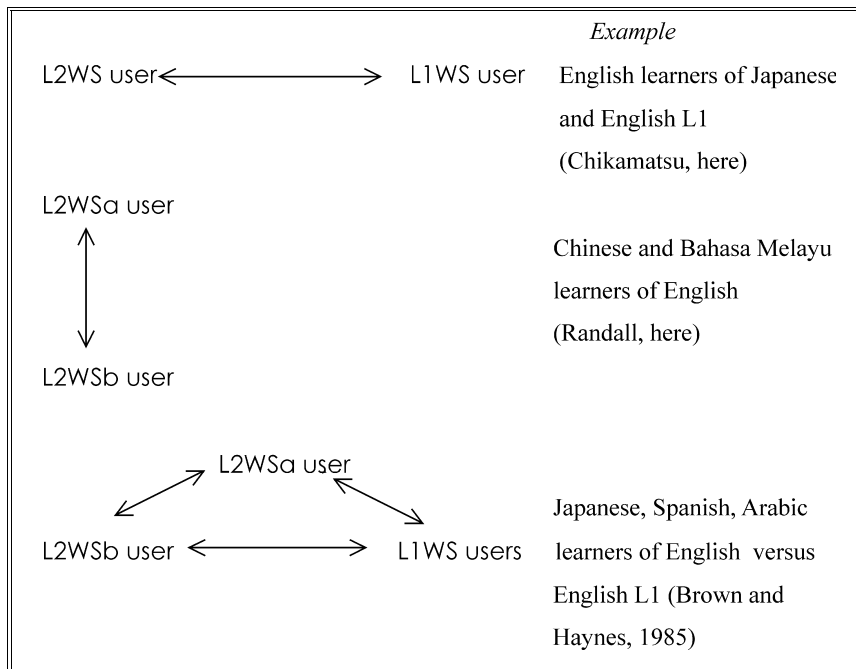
Example

L2WS user L1WS user English learners of Japanese and English L1 (Chikamatsu, here)

L2WSa user

Chinese and Bahasa Melayu learners of English (Randall, here)

L2WSb user

L2WSa user

L2WSb user L1WS users Japanese, Spanish, Arabic learners of English versus English L1 (Brown and Haynes, 1985)